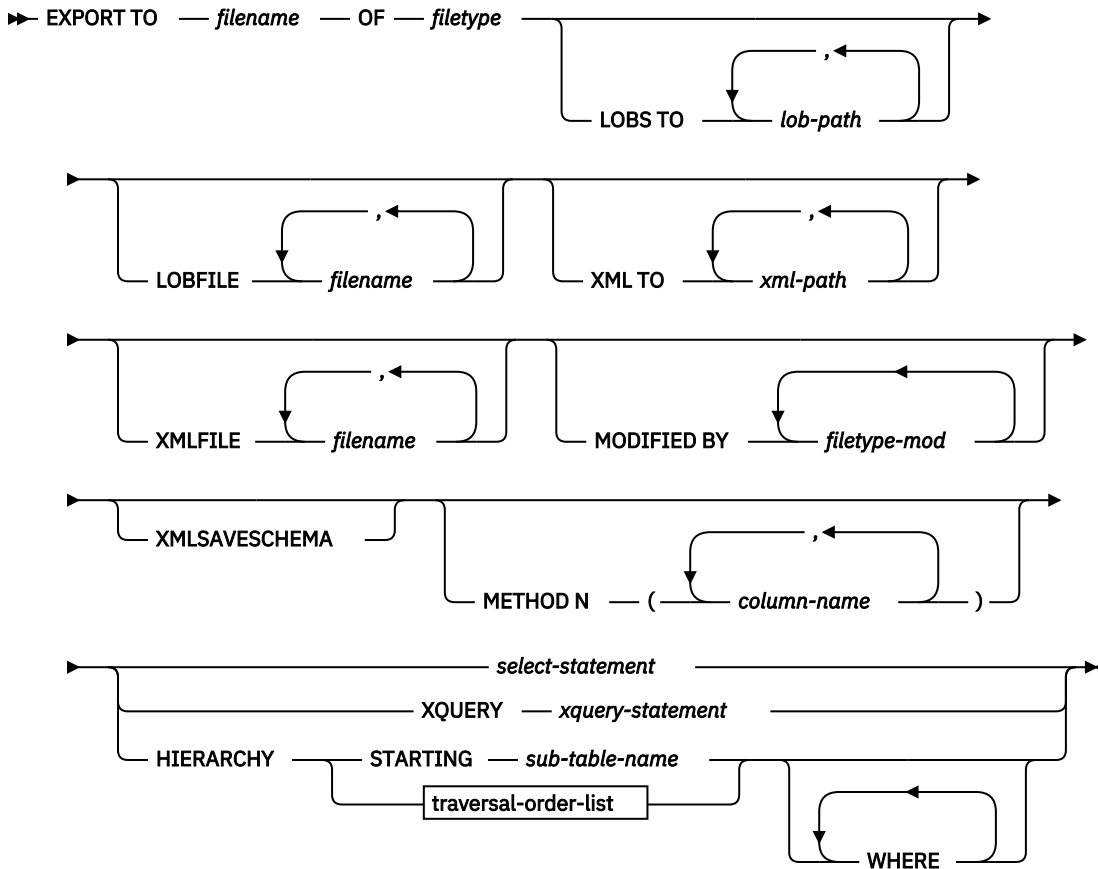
EXPORT TO filename OF filetype

LOBS TO , lob-path

LOBFILE , filename

XML TO , xml-path

XMLFILE , filename

MODIFIED BY filetype-mod

XMLSAVESCHEMA

METHOD N ( , column-name )

select-statement

XQUERY xquery-statement

HIERARCHY STARTING sub-table-name

traversal-order-list

WHERE